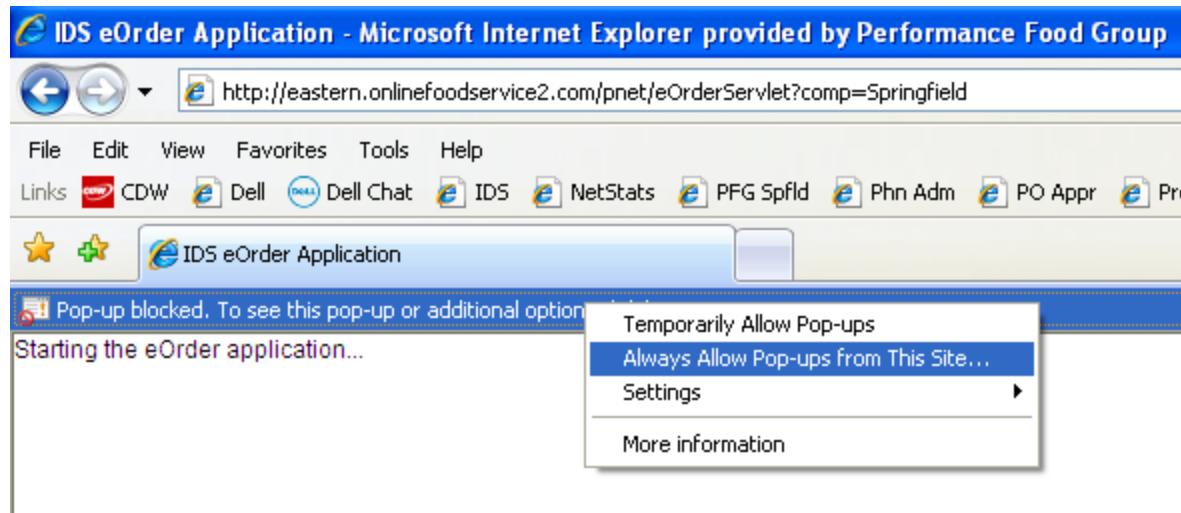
IDS eOrder Application - Microsoft Internet Explorer provided by Performance Food Group

http://eastern.onlinefoodservice2.com/pnet/eOrderServlet?comp=Springfield

File Edit View Favorites Tools Help

Links CDW CDW Dell DELL Dell Chat IDS NetStats PFG Spfld Phn Adm PO Appr Pr

IDS eOrder Application

Pop-up blocked. To see this pop-up or additional option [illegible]

Temporarily Allow Pop-ups
Always Allow Pop-ups from This Site...
Settings
More information

Starting the eOrder application...